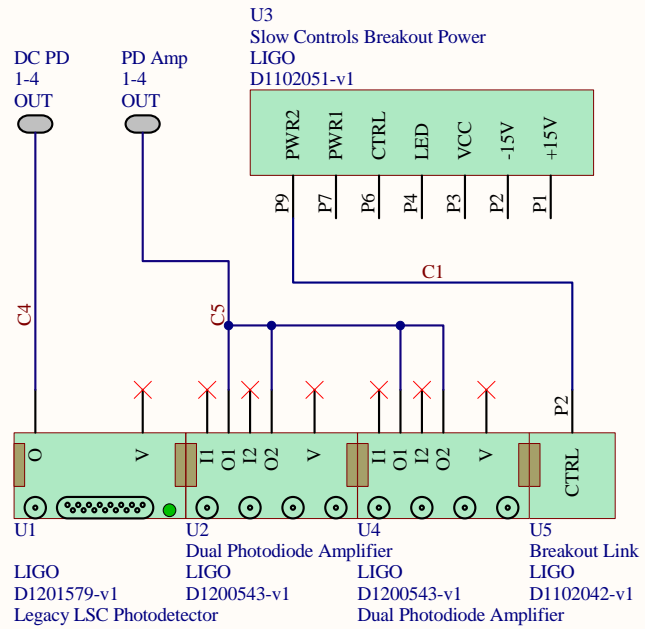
U3
Slow Controls Breakout Power
LIGO
D1102051-v1

DC PD
1-4
OUT

PD Amp
1-4
OUT

PWR2 PWR1 CTRL LED VCC -15V +15V

P9 P7 P6 P4 P3 P2 P1

C1

C4

C5

P2

O V

I1 O1 I2 O2 V

I1 O1 I2 O2 V

CTRL

U1
LIGO
D1201579-v1
Legacy LSC Photodetector

U2
Dual Photodiode Amplifier
LIGO
D1200543-v1

U4
LIGO
D1200543-v1
Dual Photodiode Amplifier

U5
Breakout Link
LIGO
D1102042-v1